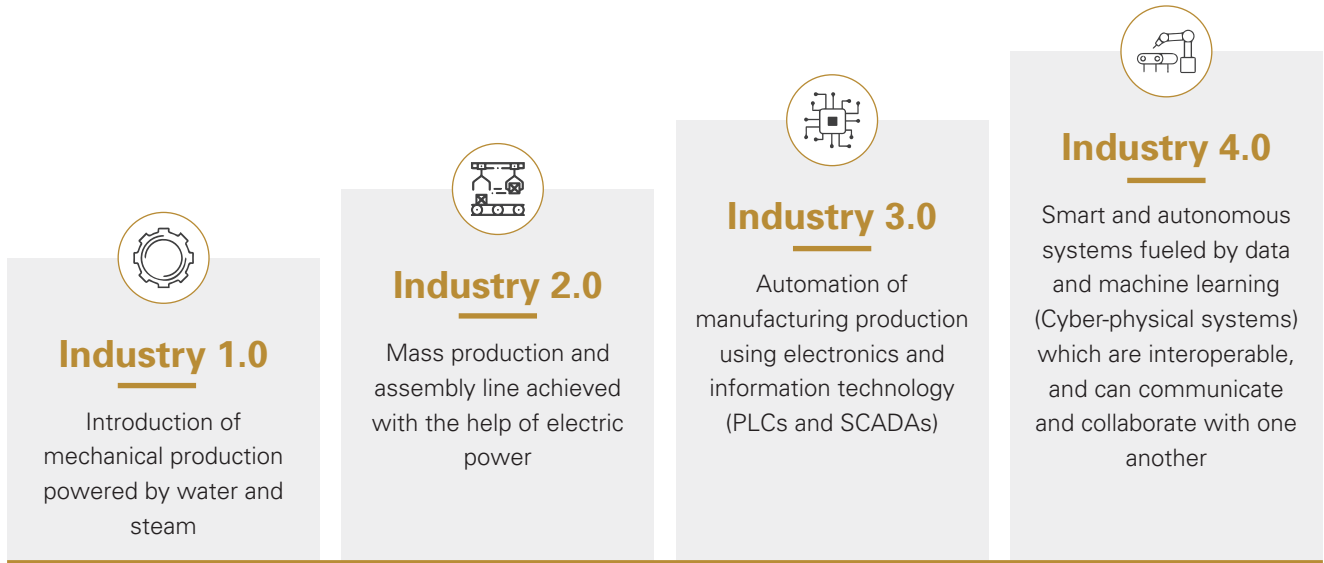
Industry 1.0

Introduction of mechanical production powered by water and steam

Industry 2.0

Mass production and assembly line achieved with the help of electric power

Industry 3.0

Automation of manufacturing production using electronics and information technology (PLCs and SCADAs)

Industry 4.0

Smart and autonomous systems fueled by data and machine learning (Cyber-physical systems) which are interoperable, and can communicate and collaborate with one another